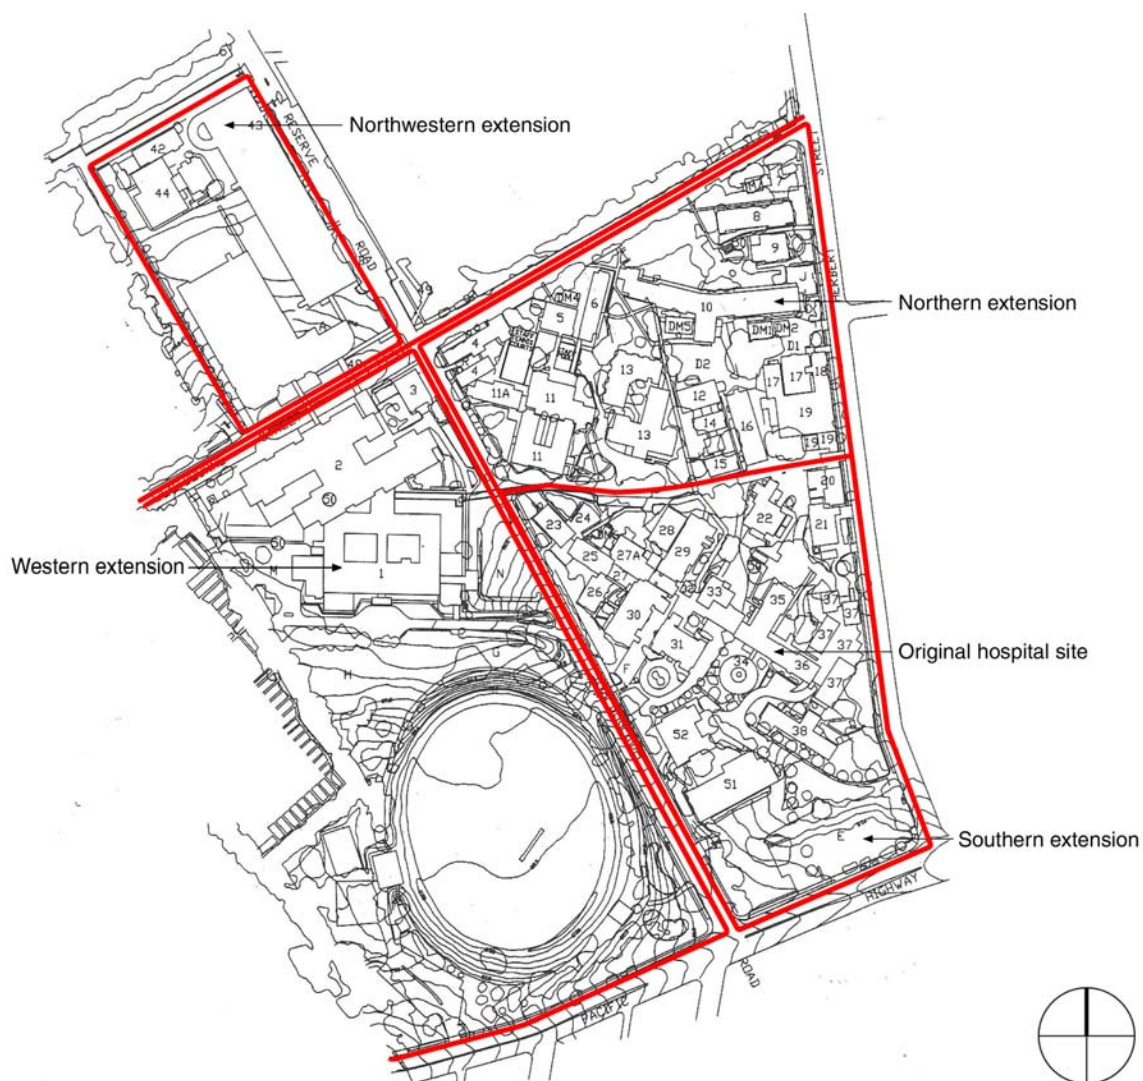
Northwestern extension

43
42
44
RESERVE
ROAD

Northern extension

DM4
6
5
8
9
J
10
DM5
DM1
DM2
D1
D2
4
4
11A
11
11
13
13
12
14
15
16
17
17
18
19
19
19
HERBERT
STREET

3
2
50
50
M
1

Western extension

N
H
G

20
21
22
23
24
25
27A
28
29
27
26
30
33
35
37
37
37
37
37
31
34
36
38
F
52
51
E

Original hospital site

Southern extension

HIGHWAY
PACIFIC
ROAD